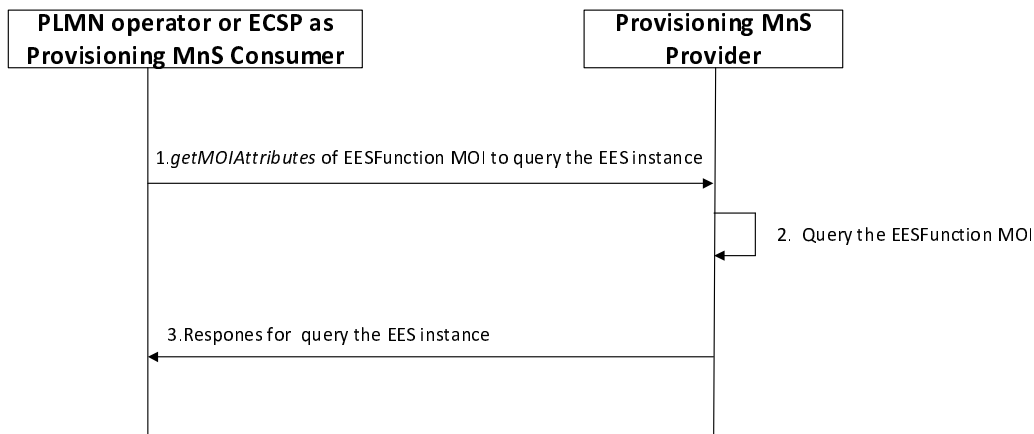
PLMN operator or ECSP as Provisioning MnS Consumer

Provisioning MnS Provider

1.*getMOIAttributes* of EESFunction MOI to query the EES instance

2. Query the EESFunction MOI

3.Respones for query the EES instance